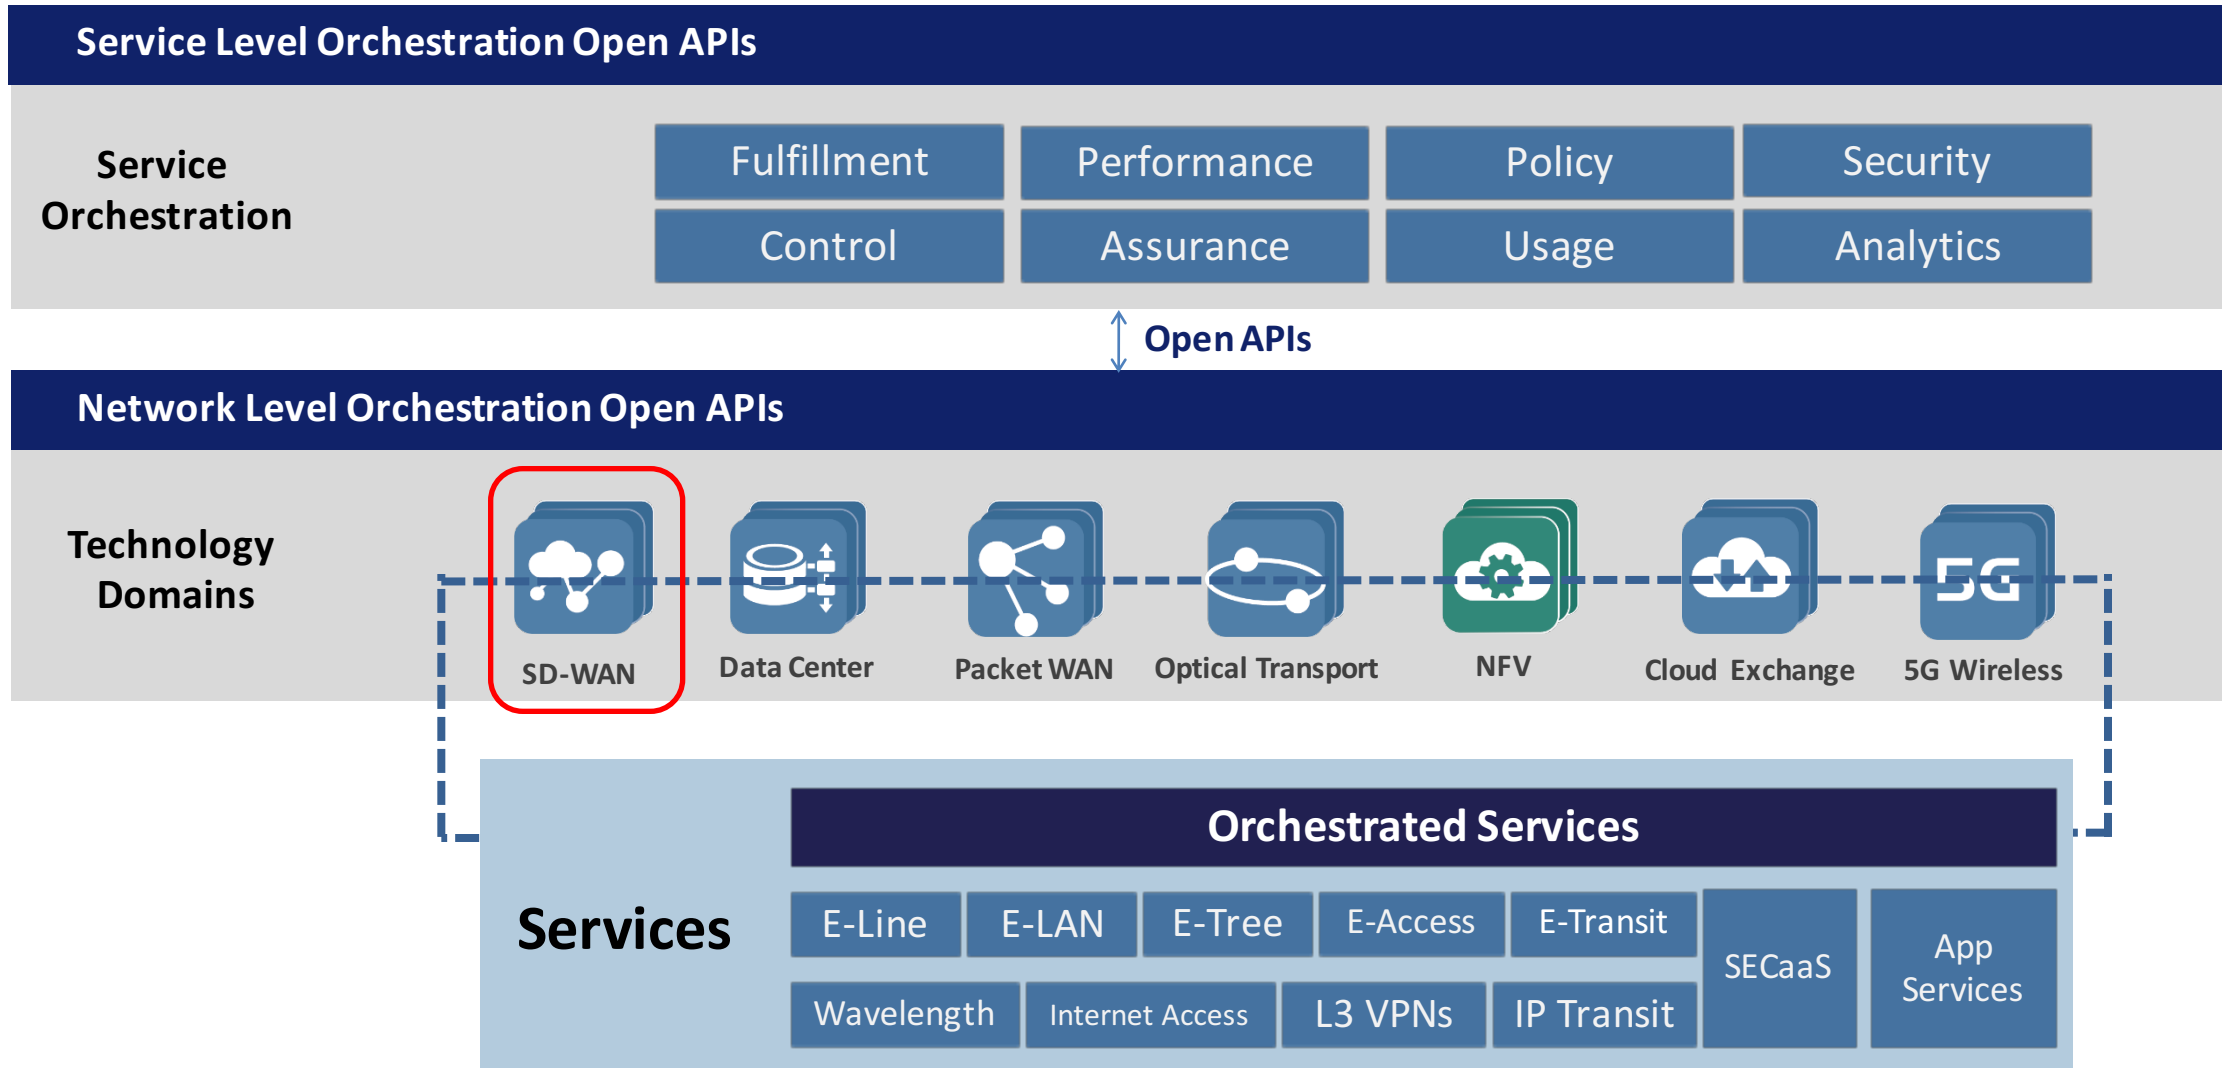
Service Level Orchestration Open APIs

Service Orchestration

Fulfillment
Performance
Policy
Security
Control
Assurance
Usage
Analytics

Open APIs

Network Level Orchestration Open APIs

Technology Domains

5G

SD-WAN
Data Center
Packet WAN
Optical Transport
NFV
Cloud Exchange
5G Wireless

Services

Orchestrated Services

E-Line
E-LAN
E-Tree
E-Access
E-Transit
SECaaS
App Services
Wavelength
Internet Access
L3 VPNs
IP Transit